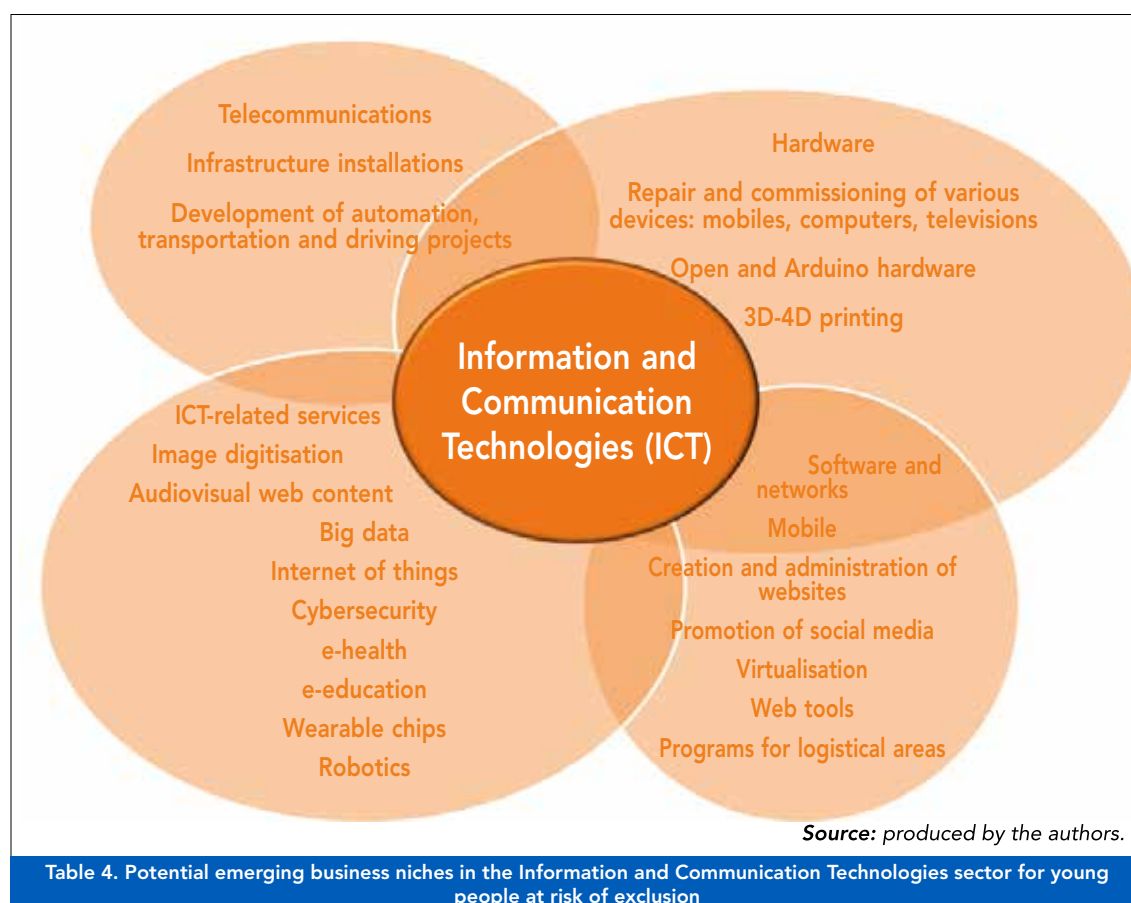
Telecommunications

Infrastructure installations

Development of automation, transportation and driving projects

Hardware

Repair and commissioning of various devices: mobiles, computers, televisions

Open and Arduino hardware

3D-4D printing

Information and Communication Technologies (ICT)

ICT-related services

Image digitisation

Audiovisual web content

Big data

Internet of things

Cybersecurity

e-health

e-education

Wearable chips

Robotics

Software and networks

Mobile

Creation and administration of websites

Promotion of social media

Virtualisation

Web tools

Programs for logistical areas

**Source:** produced by the authors.

Table 4. Potential emerging business niches in the Information and Communication Technologies sector for young people at risk of exclusion